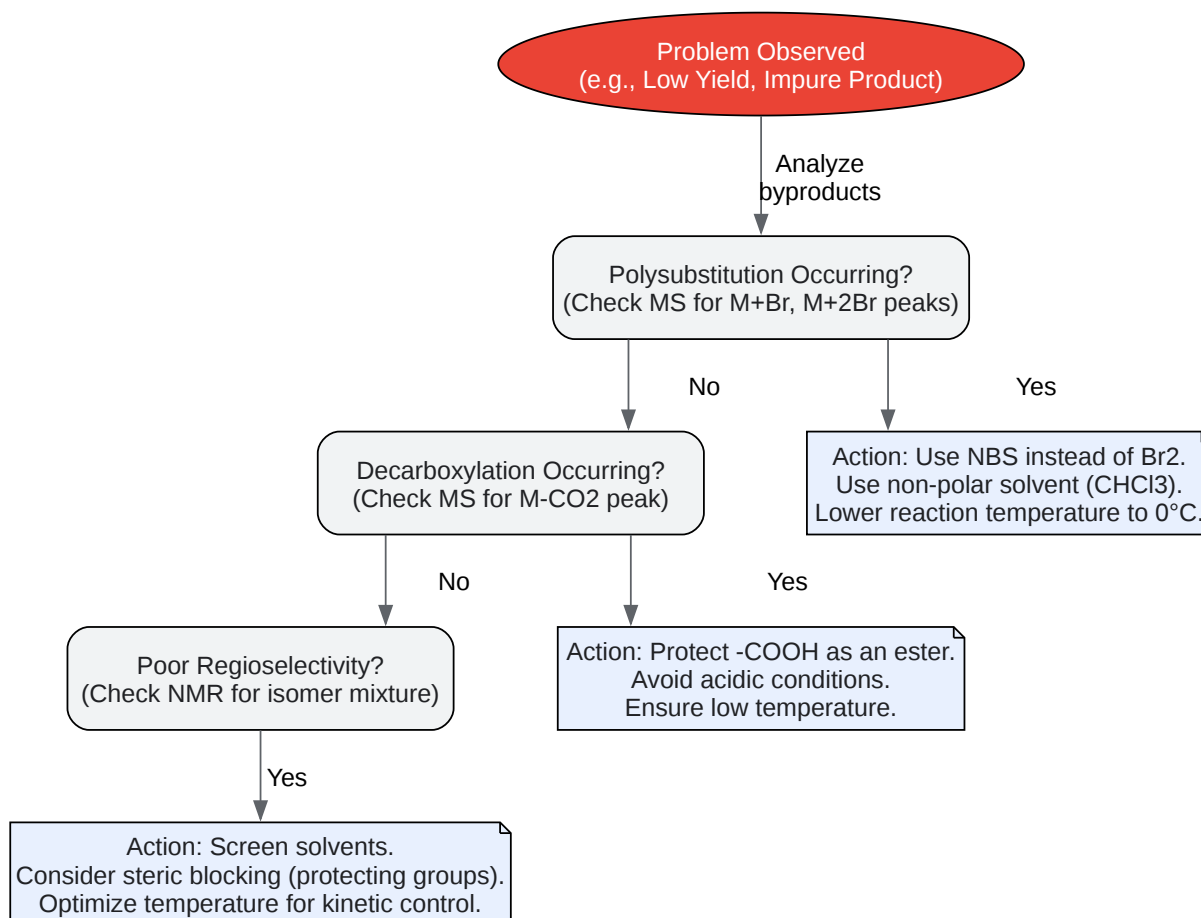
Problem Observed
(e.g., Low Yield, Impure Product)

Analyze byproducts

Polysubstitution Occurring?
(Check MS for M+Br, M+2Br peaks)

No

Yes

Action: Use NBS instead of Br2.
Use non-polar solvent (CHCl3).
Lower reaction temperature to 0°C.

Decarboxylation Occurring?
(Check MS for M-CO2 peak)

No

Yes

Action: Protect -COOH as an ester.
Avoid acidic conditions.
Ensure low temperature.

Poor Regioselectivity?
(Check NMR for isomer mixture)

Yes

Action: Screen solvents.
Consider steric blocking (protecting groups).
Optimize temperature for kinetic control.